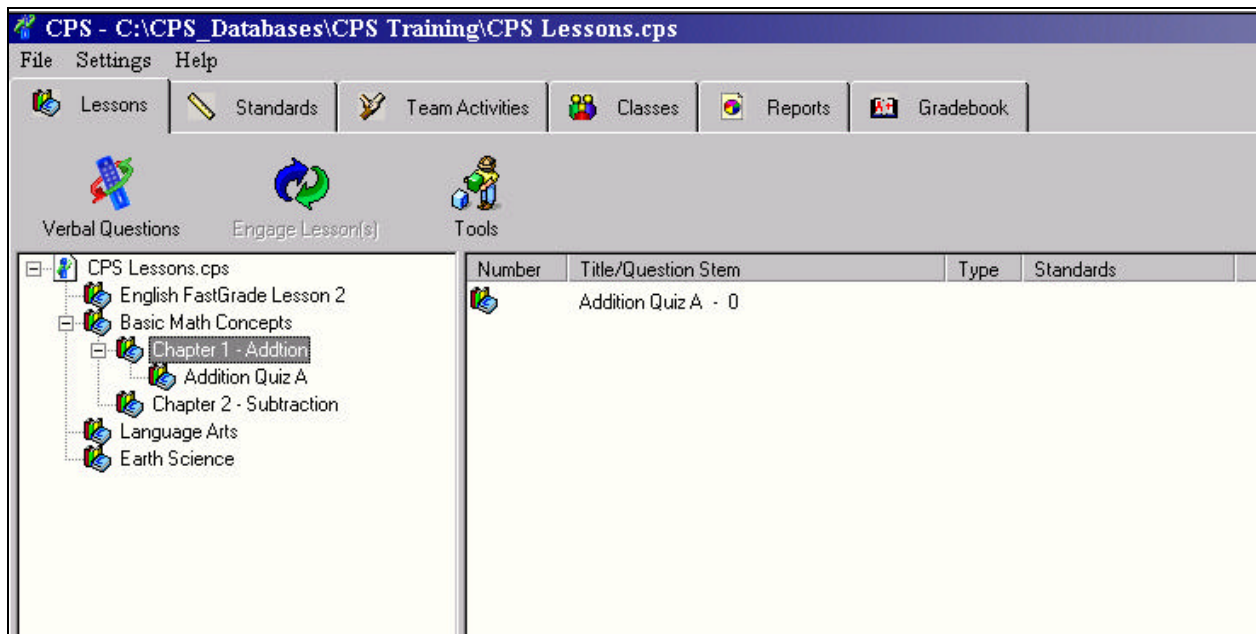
CPS - C:\CPS_Databases\CPS Training\CPS Lessons.cps

File Settings Help

Lessons Standards Team Activities Classes Reports Gradebook

Verbal Questions Engage Lesson(s) Tools

CPS Lessons.cps
English FastGrade Lesson 2
Basic Math Concepts
Chapter 1 - Addtion
Addition Quiz A
Chapter 2 - Subtraction
Language Arts
Earth Science

| Number | Title/Question Stem | Type | Standards |
|---|---|---|---|
| | Addition Quiz A - 0 | | |